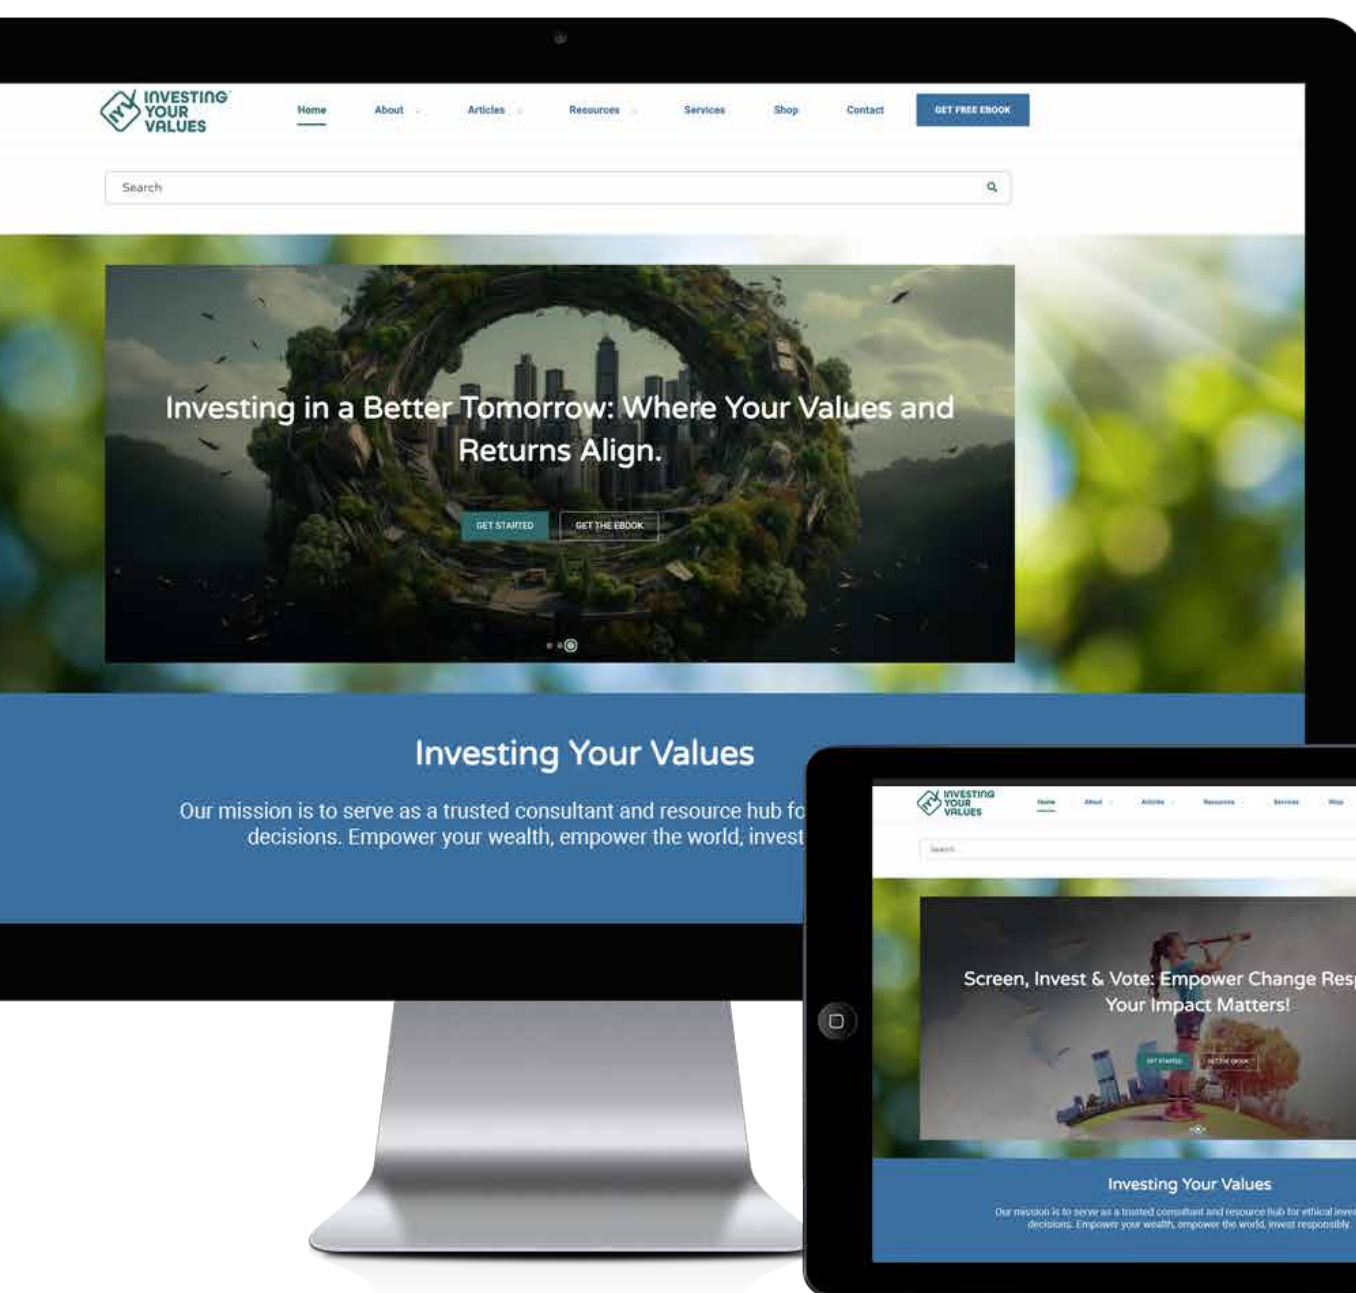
INVESTING YOUR VALUES

Home About Articles Resources Services Shop Contact GET FREE EBOOK

Search

Investing in a Better Tomorrow: Where Your Values and Returns Align.

GET STARTED GET THE EBOOK

Investing Your Values

Our mission is to serve as a trusted consultant and resource hub fo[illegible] decisions. Empower your wealth, empower the world, invest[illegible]

INVESTING YOUR VALUES

Home About Articles Resources Services Shop

Search

Screen, Invest & Vote: Empower Change Res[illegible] Your Impact Matters!

GET STARTED GET THE EBOOK

Investing Your Values

Our mission is to serve as a trusted consultant and resource hub for ethical inve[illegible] decisions. Empower your wealth, empower the world, invest responsibly.